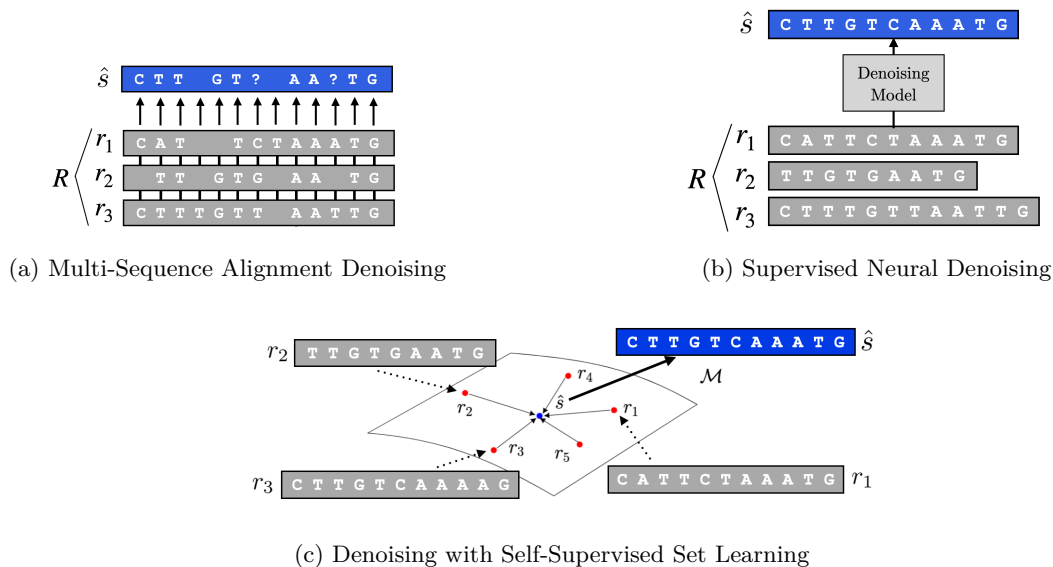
$\hat{s}$ C T T G T ? A A ? T G

$r_1$ C A T T C T A A A T G

$R$ $r_2$ T T G T G A A T G

$r_3$ C T T T G T T A A T T G

(a) Multi-Sequence Alignment Denoising

$\hat{s}$ C T T G T C A A A T G

Denoising Model

$r_1$ C A T T C T A A A T G

$R$ $r_2$ T T G T G A A T G

$r_3$ C T T T G T T A A T T G

(b) Supervised Neural Denoising

$r_2$ T T G T G A A T G

C T T G T C A A A T G $\hat{s}$

$\mathcal{M}$

$r_4$

$r_2$

$\hat{s}$

$r_1$

$r_3$

$r_5$

$r_3$ C T T G T C A A A A G

C A T T C T A A A T G $r_1$

(c) Denoising with Self-Supervised Set Learning